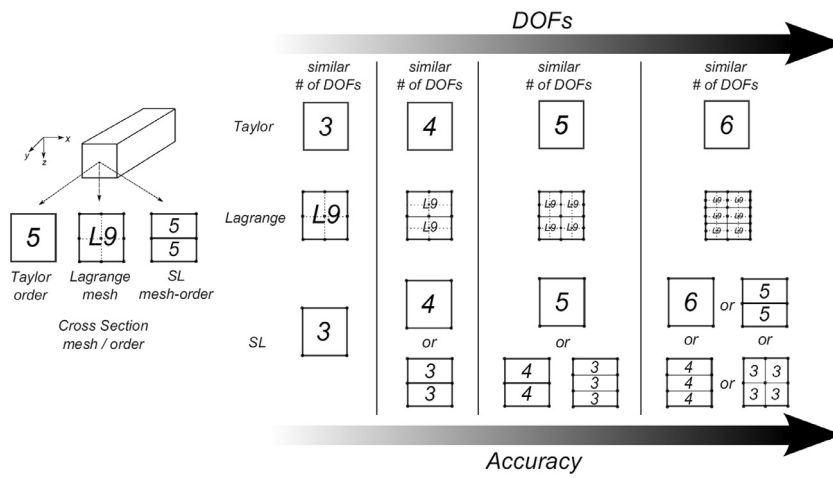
DOFs

x
y
z

5
Taylor order

L9
Lagrange mesh

5
5
SL mesh-order

Cross Section mesh / order

similar # of DOFs

similar # of DOFs

similar # of DOFs

similar # of DOFs

Taylor
3
4
5
6

Lagrange
L9
L9
L9
L9 L9
L9 L9
L9 L9
L9 L9
L9 L9

SL
3
4
or
3
3
5
or
4
4
3
3
3
6
or
5
5
or
or
4
4
4
or
3 3
3 3

Accuracy